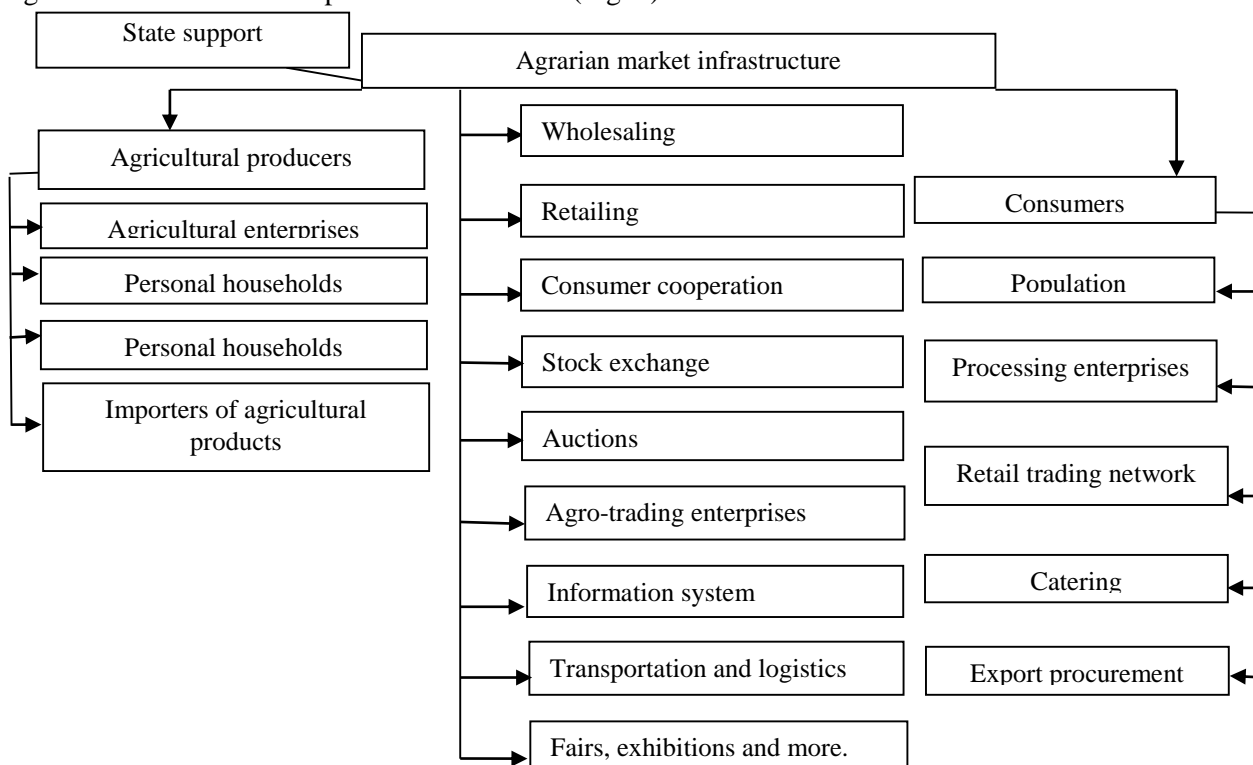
State support

Agrarian market infrastructure

Agricultural producers

Agricultural enterprises

Personal households

Personal households

Importers of agricultural products

Wholesaling

Retailing

Consumer cooperation

Stock exchange

Auctions

Agro-trading enterprises

Information system

Transportation and logistics

Fairs, exhibitions and more.

Consumers

Population

Processing enterprises

Retail trading network

Catering

Export procurement